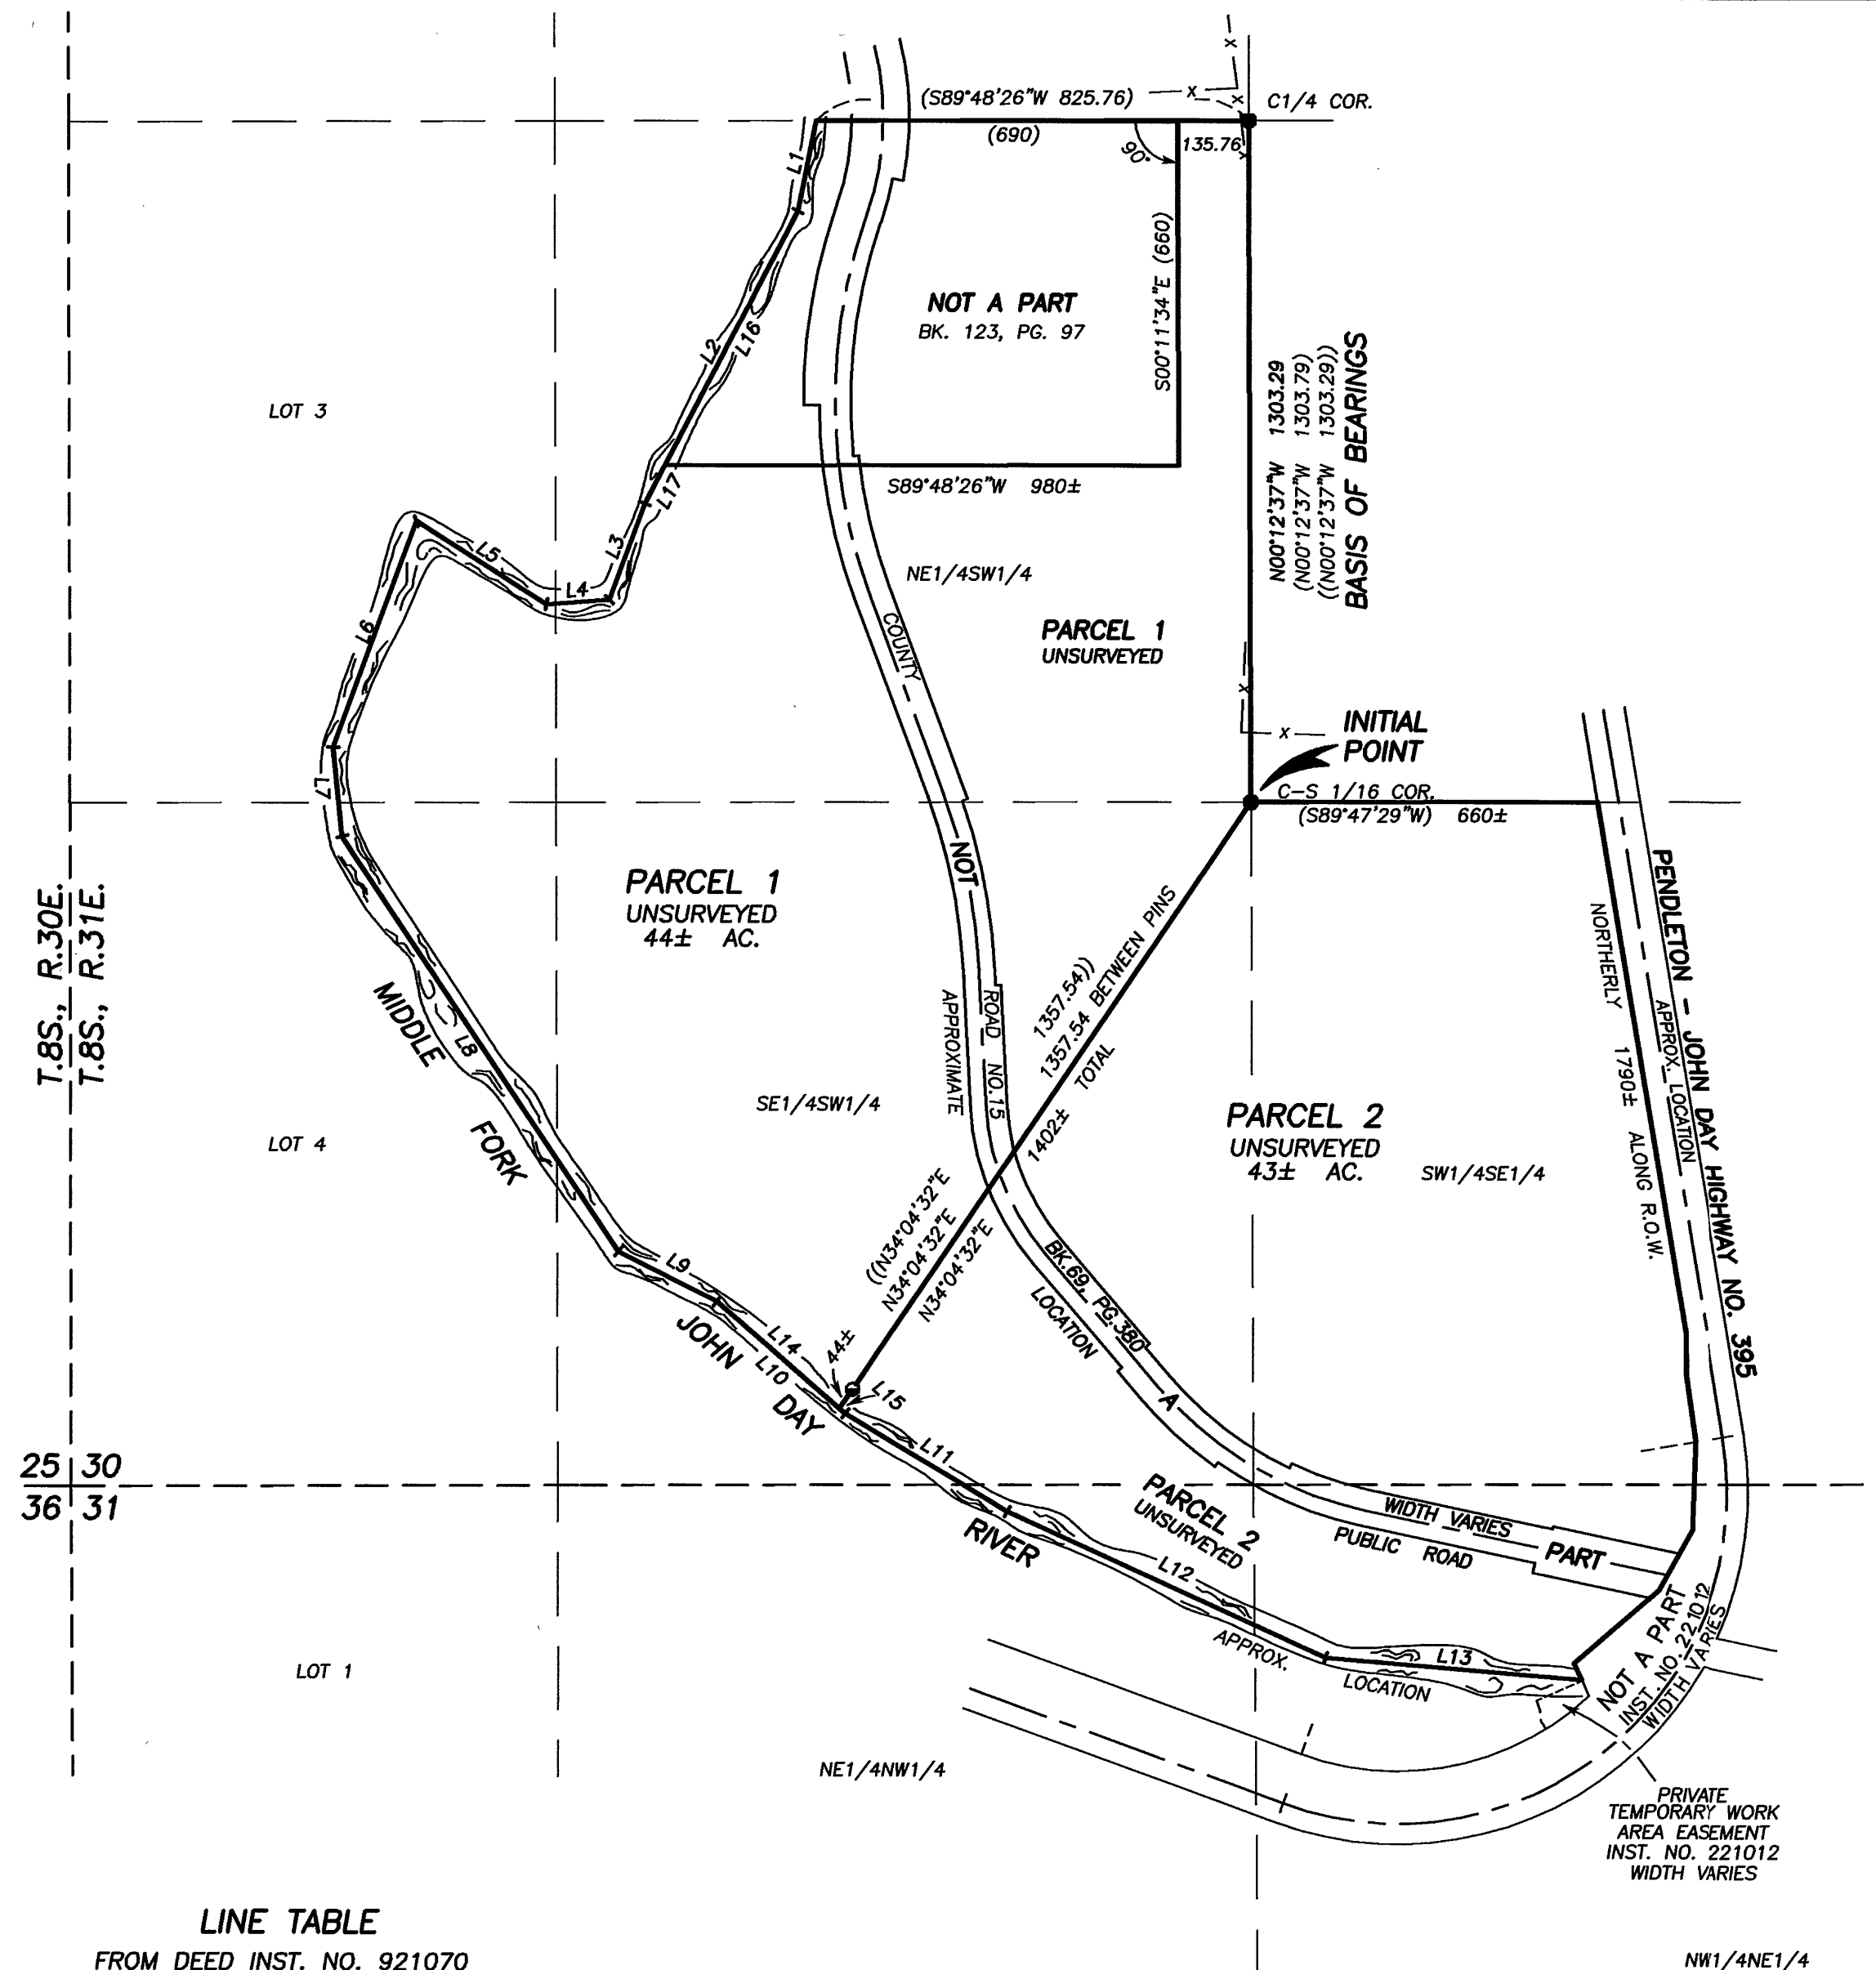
(S89°48'26"W 825.76)
C1/4 COR.
(690)
90°
135.76
L1
NOT A PART
BK. 123, PG. 97
S00°11'34"E (660)
N00°12'37"W 1303.29
(N00°12'37"W 1303.79)
((N00°12'37"W 1303.29))
BASIS OF BEARINGS
LOT 3
L2
L16
L17
S89°48'26"W 980±
L5
L3
L4
NE1/4SW1/4
COUNTY
PARCEL 1
UNSURVEYED
L6
INITIAL POINT
C–S 1/16 COR.
(S89°47'29"W) 660±
L7
PARCEL 1
UNSURVEYED
44± AC.
NOT
ROAD NO. 15
APPROXIMATE
1357.54))
1357.54 BETWEEN PINS
1402± TOTAL
PENDLETON – JOHN DAY HIGHWAY NO. 395
APPROX. LOCATION
NORTHERLY 1790± ALONG R.O.W.
T.8S., R.30E.
T.8S., R.31E.
MIDDLE
L8
FORK
SE1/4SW1/4
PARCEL 2
UNSURVEYED
43± AC.
SW1/4SE1/4
LOT 4
((N34°04'32"E
N34°04'32"E
N34°04'32"E
BK.69, PG.380
LOCATION
A
L9
JOHN
L14
L10
44±
L15
DAY
L11
25 30
36 31
RIVER
PARCEL 2
UNSURVEYED
L12
WIDTH VARIES
PUBLIC ROAD
PART
APPROX.
LOCATION
L13
NOT A PART
INST. NO. 221012
WIDTH VARIES
LOT 1
NE1/4NW1/4
PRIVATE
TEMPORARY WORK
AREA EASEMENT
INST. NO. 221012
WIDTH VARIES
LINE TABLE
FROM DEED INST. NO. 921070
NW1/4NE1/4